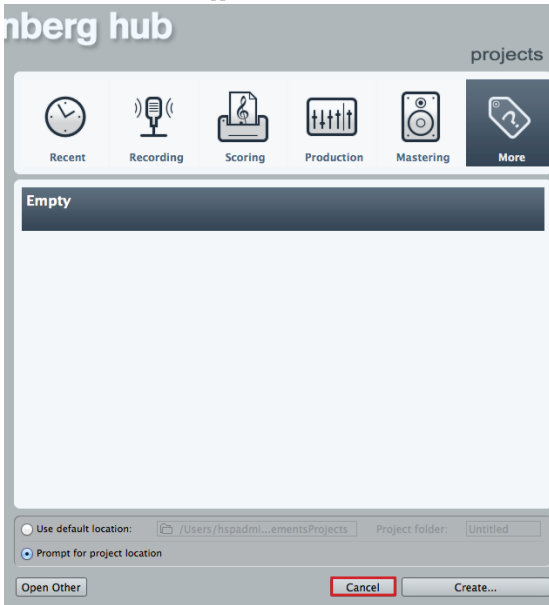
nberg hub

projects

Recent
Recording
Scoring
Production
Mastering
More

Empty

Use default location: /Users/hspadmi...ementsProjects Project folder: Untitled

Prompt for project location

Open Other
Cancel
Create...